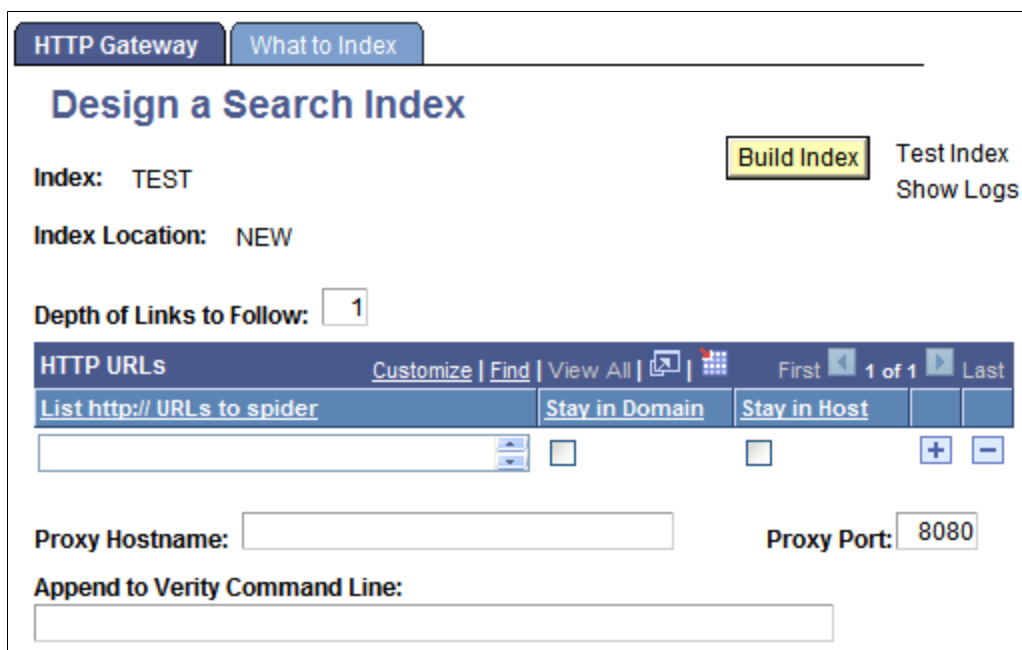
HTTP Gateway | What to Index

Design a Search Index

Build Index

Test Index
Show Logs

Index: TEST

Index Location: NEW

Depth of Links to Follow: 1

HTTP URLs Customize | Find | View All | | First 1 of 1 Last

| List http:// URLs to spider | Stay in Domain | Stay in Host | | |
|---|---|---|---|---|
| | | | + | − |

Proxy Hostname:

Proxy Port: 8080

Append to Verity Command Line: